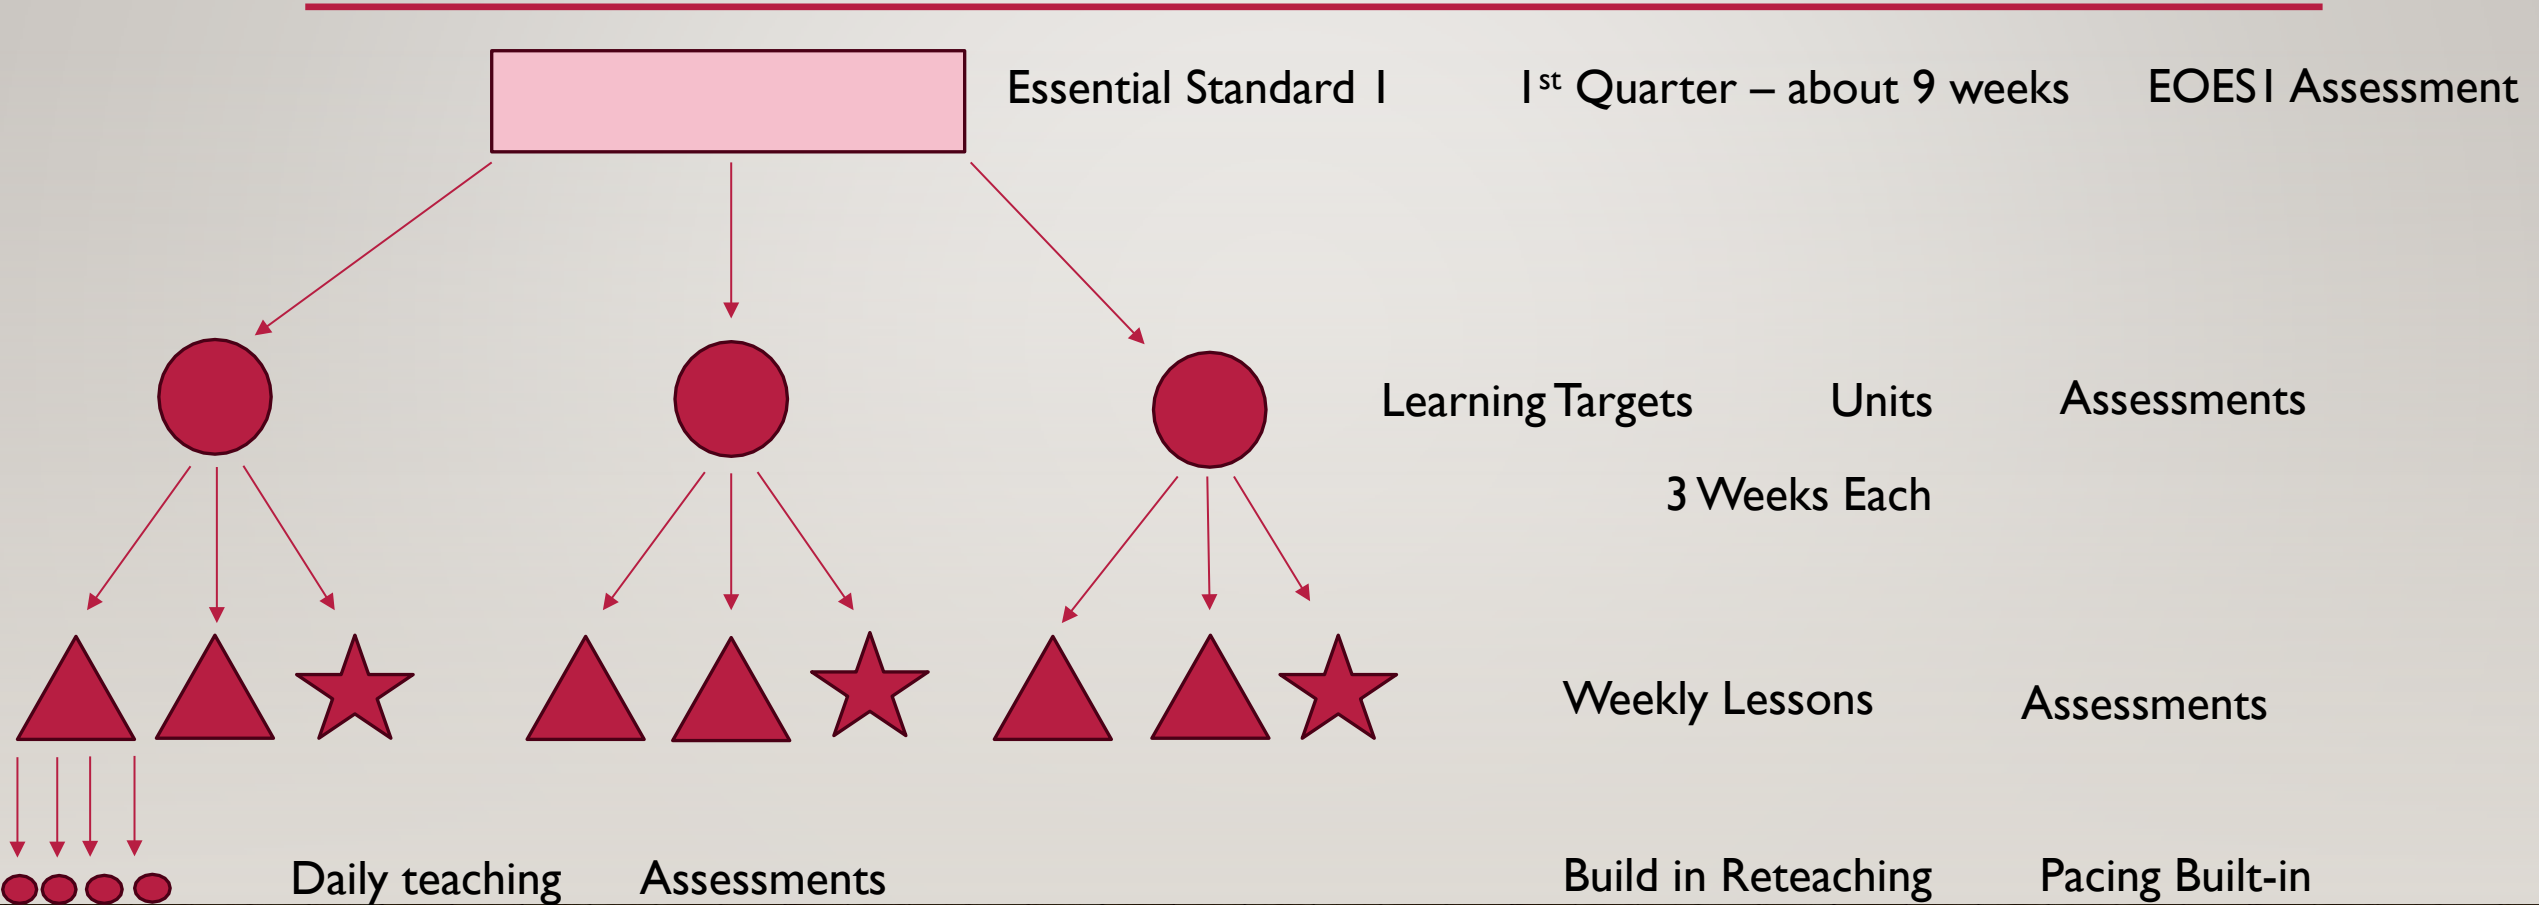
Essential Standard 1 $1^{st}$ Quarter – about 9 weeks EOES1 Assessment

Learning Targets Units Assessments

3 Weeks Each

Weekly Lessons Assessments

Daily teaching Assessments Build in Reteaching Pacing Built-in